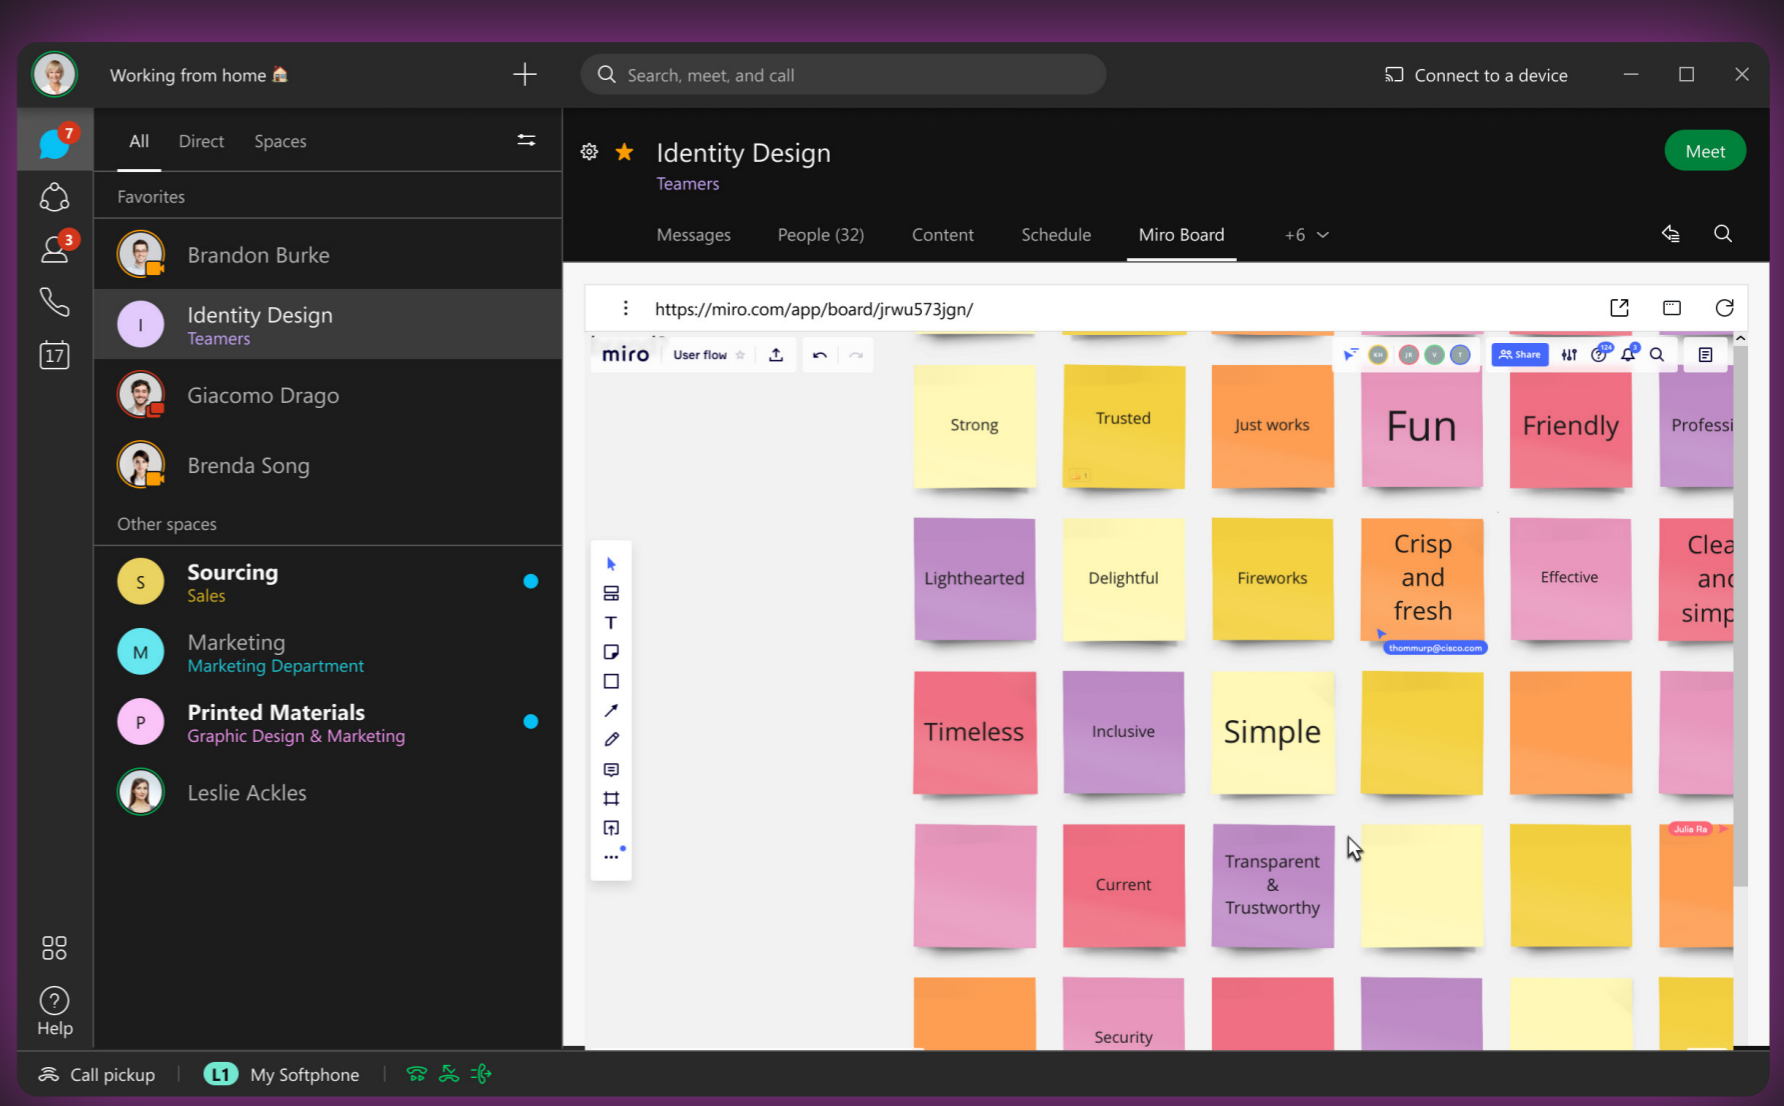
Working from home 🏠

Search, meet, and call

Connect to a device

7

3

17

All Direct Spaces

Favorites

Brandon Burke

I Identity Design
Teamers

Giacomo Drago

Brenda Song

Other spaces

S Sourcing
Sales

M Marketing
Marketing Department

P Printed Materials
Graphic Design & Marketing

Leslie Ackles

Help

Identity Design
Teamers

Meet

Messages People (32) Content Schedule Miro Board +6

https://miro.com/app/board/jrwu573jgn/

miro User flow

Share

Strong

Trusted

Just works

Fun

Friendly

Professi

Lighthearted

Delightful

Fireworks

Crisp and fresh

thommurp@cisco.com

Effective

Clea and simp

Timeless

Inclusive

Simple

Julia Ra

Current

Transparent & Trustworthy

Security

Call pickup L1 My Softphone